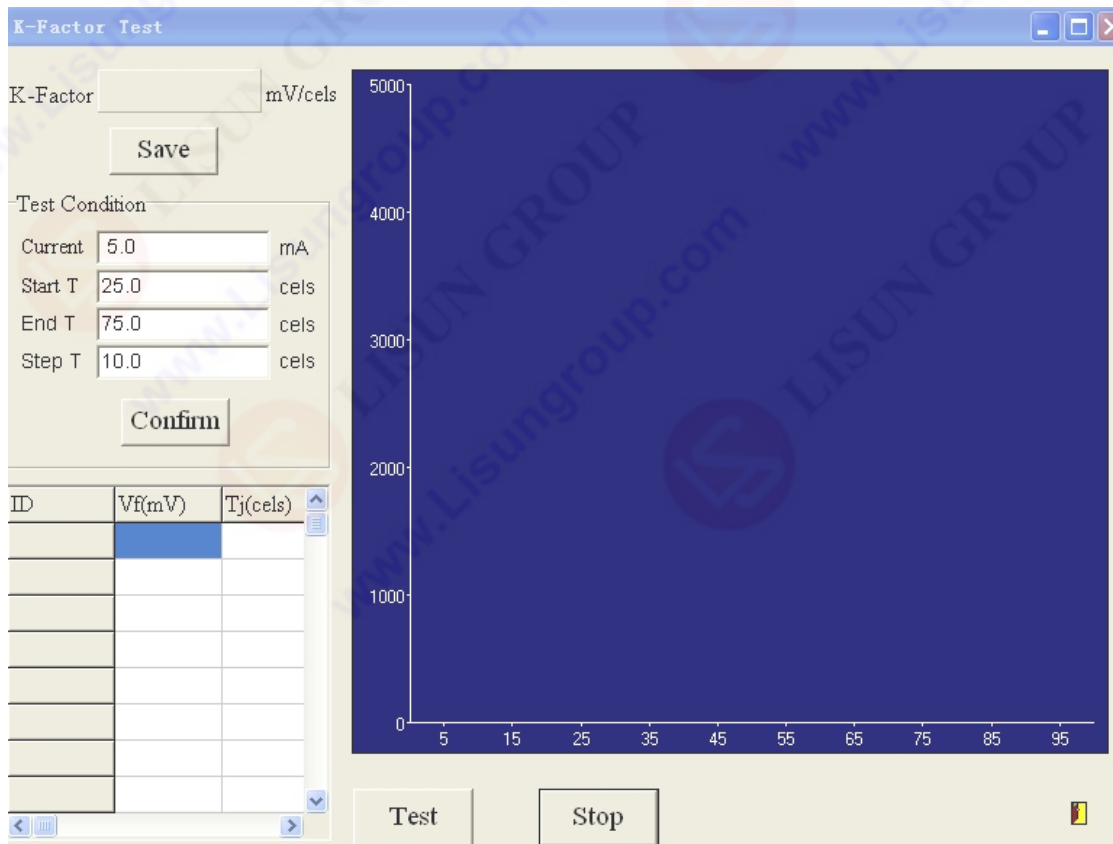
K-Factor Test

K-Factor mV/cels

Save

Test Condition

Current 5.0 mA

Start T 25.0 cels

End T 75.0 cels

Step T 10.0 cels

Confirm

| ID | Vf(mV) | Tj(cels) |
|---|---|---|
| | | |
| | | |
| | | |
| | | |
| | | |
| | | |
| | | |
| | | |

5000
4000
3000
2000
1000
0
5 15 25 35 45 55 65 75 85 95

Test Stop

www.Lisungroup.com LISUN GROUP www.Lisungroup.com LISUN GROUP www.Lisungroup.com LISUN GROUP